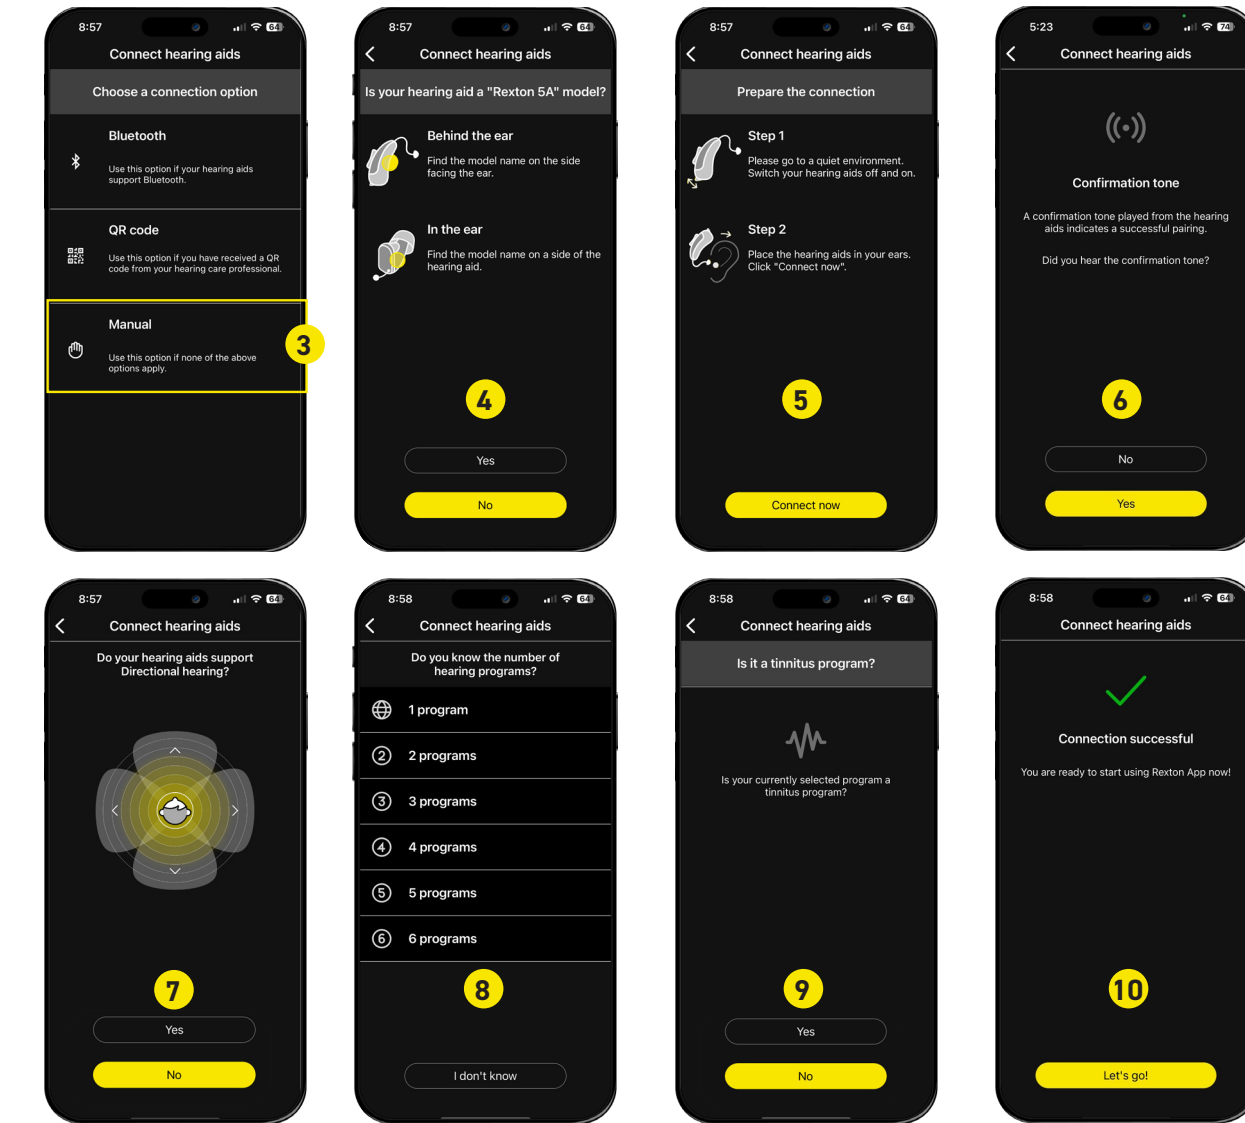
8:57 64
Connect hearing aids
Choose a connection option
Bluetooth
Use this option if your hearing aids support Bluetooth.
QR code
Use this option if you have received a QR code from your hearing care professional.
Manual
Use this option if none of the above options apply.
3

8:57 64
Connect hearing aids
Is your hearing aid a "Rexton 5A" model?
Behind the ear
Find the model name on the side facing the ear.
In the ear
Find the model name on a side of the hearing aid.
4
Yes
No

8:57 64
Connect hearing aids
Prepare the connection
Step 1
Please go to a quiet environment. Switch your hearing aids off and on.
Step 2
Place the hearing aids in your ears. Click "Connect now".
5
Connect now

5:23 74
Connect hearing aids
Confirmation tone
A confirmation tone played from the hearing aids indicates a successful pairing.
Did you hear the confirmation tone?
6
No
Yes

8:57 64
Connect hearing aids
Do your hearing aids support Directional hearing?
7
Yes
No

8:58 64
Connect hearing aids
Do you know the number of hearing programs?
1 program
2 programs
3 programs
4 programs
5 programs
6 programs
8
I don't know

8:58 64
Connect hearing aids
Is it a tinnitus program?
Is your currently selected program a tinnitus program?
9
Yes
No

8:58 64
Connect hearing aids
Connection successful
You are ready to start using Rexton App now!
10
Let's go!